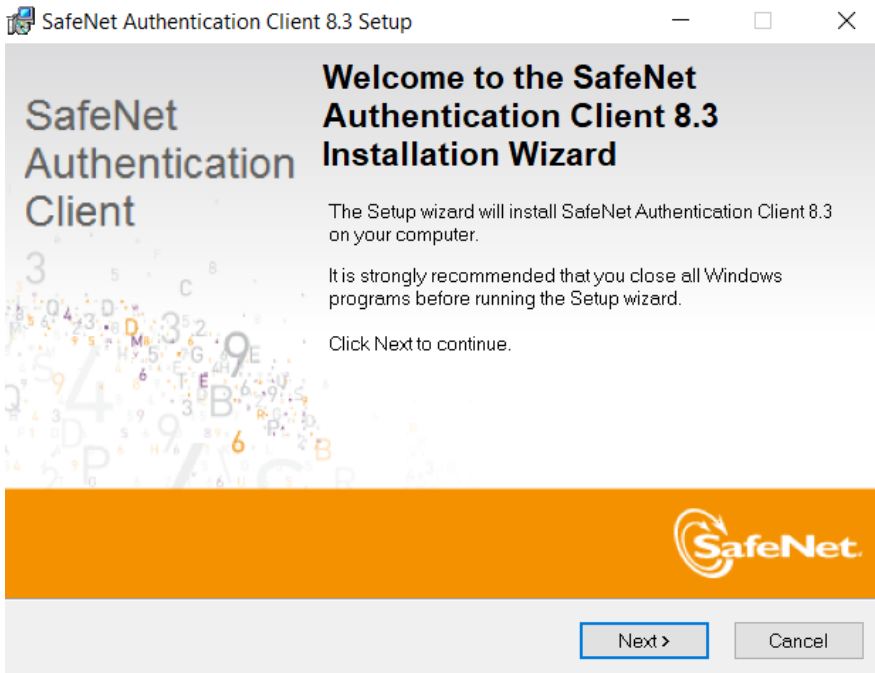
SafeNet Authentication Client 8.3 Setup

SafeNet Authentication Client

Welcome to the SafeNet Authentication Client 8.3 Installation Wizard

The Setup wizard will install SafeNet Authentication Client 8.3 on your computer.

It is strongly recommended that you close all Windows programs before running the Setup wizard.

Click Next to continue.

SafeNet

Next >

Cancel